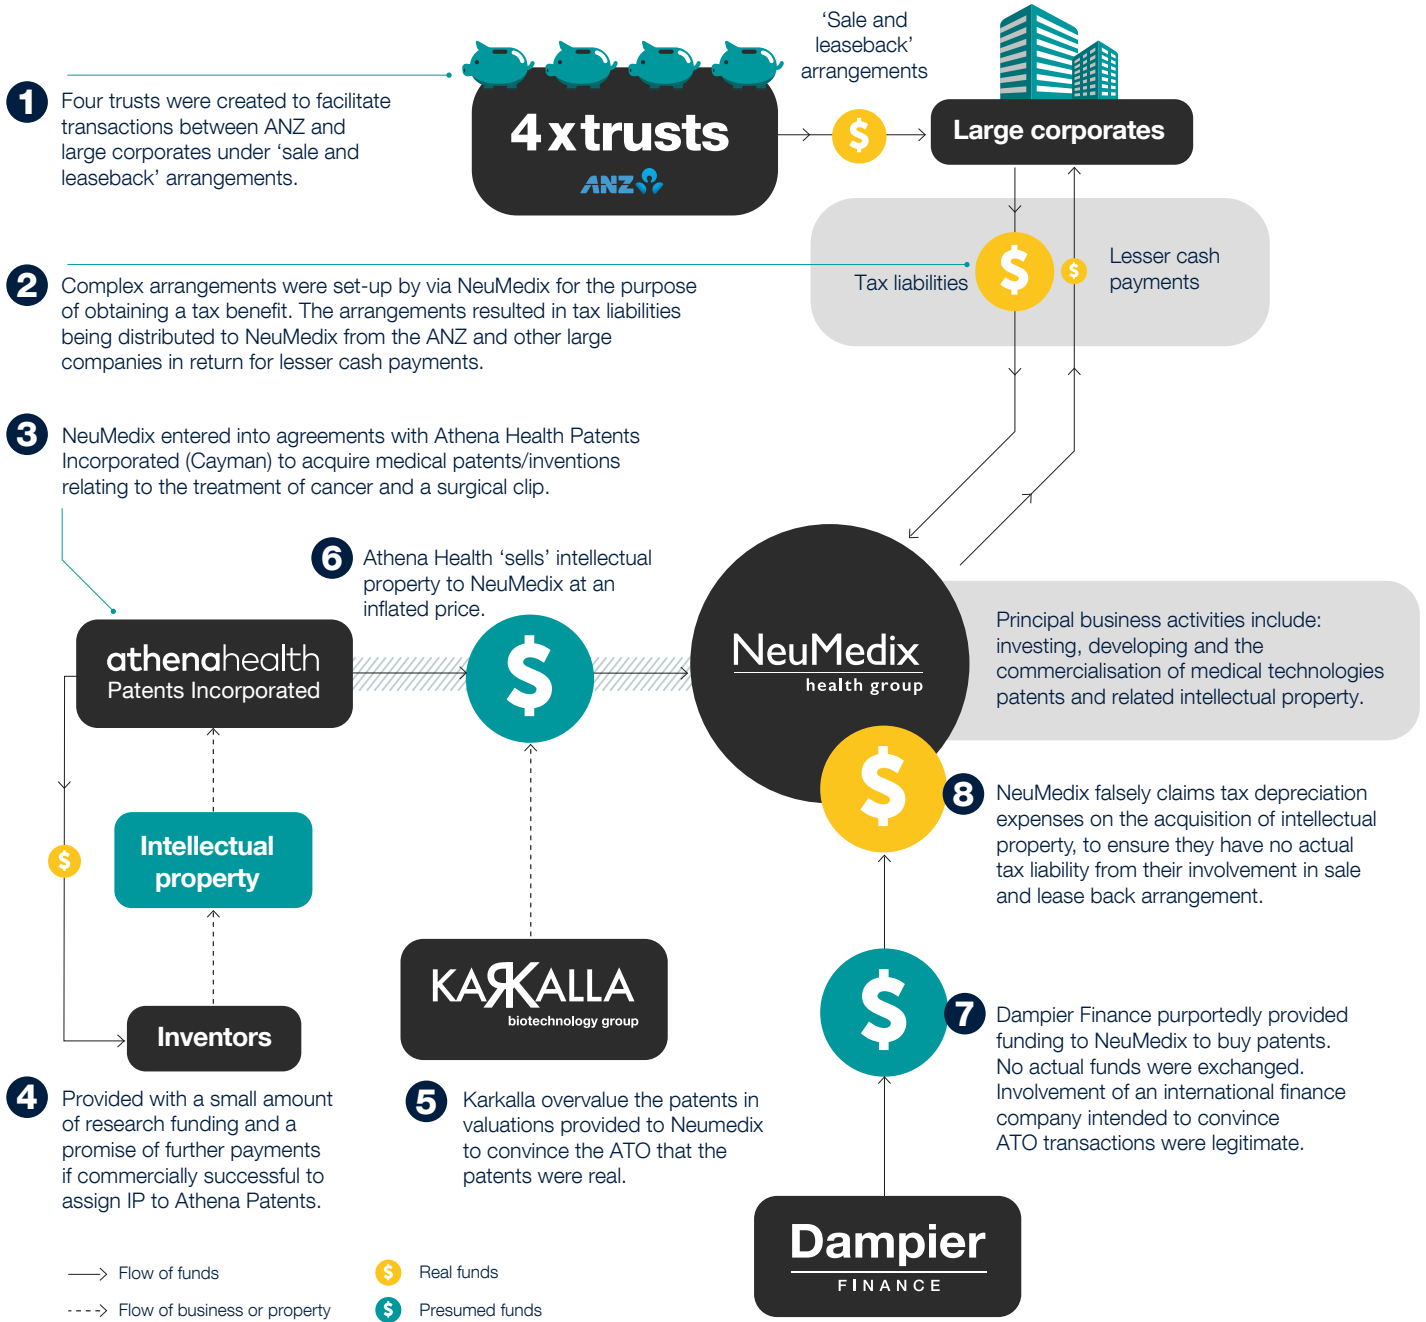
1 Four trusts were created to facilitate transactions between ANZ and large corporates under 'sale and leaseback' arrangements.

4 x trusts
ANZ

'Sale and leaseback' arrangements

$

Large corporates

2 Complex arrangements were set-up by via NeuMedix for the purpose of obtaining a tax benefit. The arrangements resulted in tax liabilities being distributed to NeuMedix from the ANZ and other large companies in return for lesser cash payments.

Tax liabilities $ $ Lesser cash payments

3 NeuMedix entered into agreements with Athena Health Patents Incorporated (Cayman) to acquire medical patents/inventions relating to the treatment of cancer and a surgical clip.

6 Athena Health 'sells' intellectual property to NeuMedix at an inflated price.

athenahealth
Patents Incorporated

$

NeuMedix
health group

Principal business activities include: investing, developing and the commercialisation of medical technologies patents and related intellectual property.

$

8 NeuMedix falsely claims tax depreciation expenses on the acquisition of intellectual property, to ensure they have no actual tax liability from their involvement in sale and lease back arrangement.

$

Intellectual property

KARKALLA
biotechnology group

$

7 Dampier Finance purportedly provided funding to NeuMedix to buy patents. No actual funds were exchanged. Involvement of an international finance company intended to convince ATO transactions were legitimate.

Inventors

4 Provided with a small amount of research funding and a promise of further payments if commercially successful to assign IP to Athena Patents.

5 Karkalla overvalue the patents in valuations provided to Neumedix to convince the ATO that the patents were real.

Dampier
FINANCE

Flow of funds
Flow of business or property
$ Real funds
$ Presumed funds